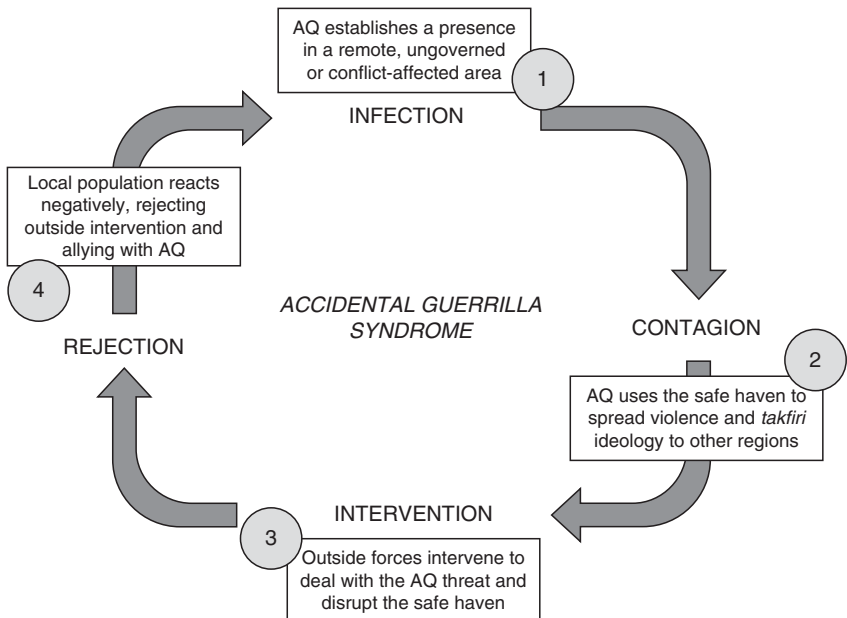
AQ establishes a presence in a remote, ungoverned or conflict-affected area

1

INFECTION

CONTAGION

2

AQ uses the safe haven to spread violence and *takfiri* ideology to other regions

INTERVENTION

3

Outside forces intervene to deal with the AQ threat and disrupt the safe haven

REJECTION

4

Local population reacts negatively, rejecting outside intervention and allying with AQ

*ACCIDENTAL GUERRILLA SYNDROME*